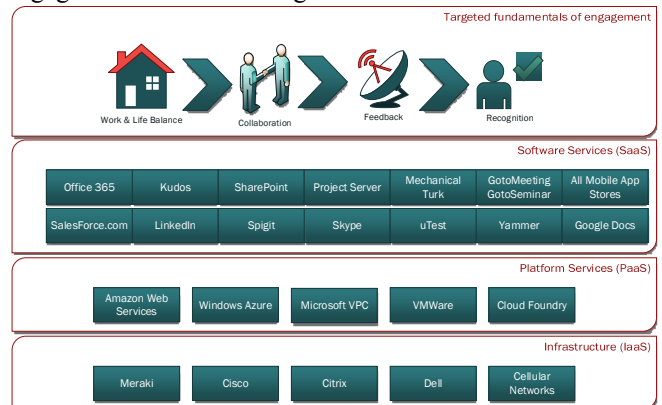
Targeted fundamentals of engagement

Work & Life Balance

Collaboration

Feedback

Recognition

Software Services (SaaS)

| Office 365 | Kudos | SharePoint | Project Server | Mechanical Turk | GotoMeeting GotoSeminar | All Mobile App Stores |
|---|---|---|---|---|---|---|
| SalesForce.com | LinkedIn | Spigit | Skype | uTest | Yammer | Google Docs |

Platform Services (PaaS)

Amazon Web Services

Windows Azure

Microsoft VPC

VMWare

Cloud Foundry

Infrastructure (IaaS)

Meraki

Cisco

Citrix

Dell

Cellular Networks